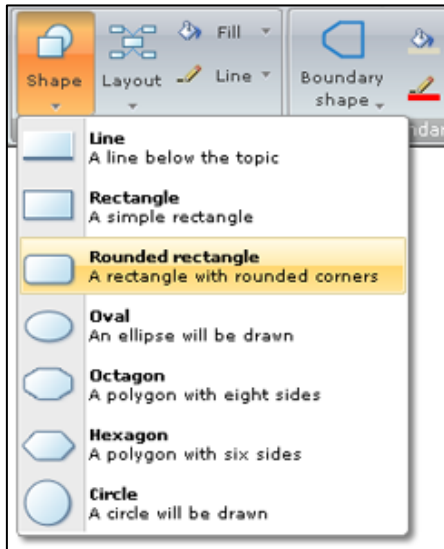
Shape
Layout
Fill
Line
Boundary shape
ndar

Line
A line below the topic

Rectangle
A simple rectangle

Rounded rectangle
A rectangle with rounded corners

Oval
An ellipse will be drawn

Octagon
A polygon with eight sides

Hexagon
A polygon with six sides

Circle
A circle will be drawn